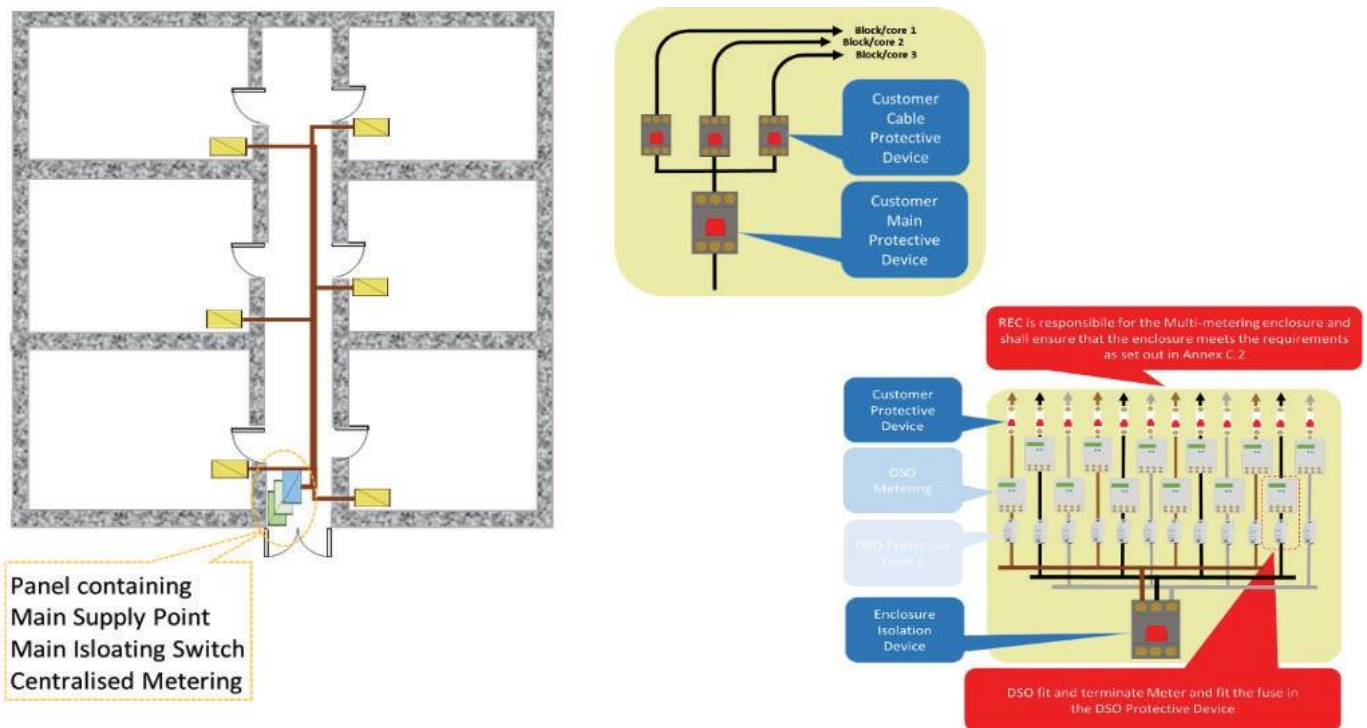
Panel containing
Main Supply Point
Main Isloating Switch
Centralised Metering

Block/core 1
Block/core 2
Block/core 3

Customer Cable Protective Device

Customer Main Protective Device

REC is responsibile for the Multi-metering enclosure and shall ensure that the enclosure meets the requirements as set out in Annex C.2

Customer Protective Device

DSO Metering

DSO Protective Device

Enclosure Isolation Device

DSO fit and terminate Meter and fit the fuse in the DSO Protective Device